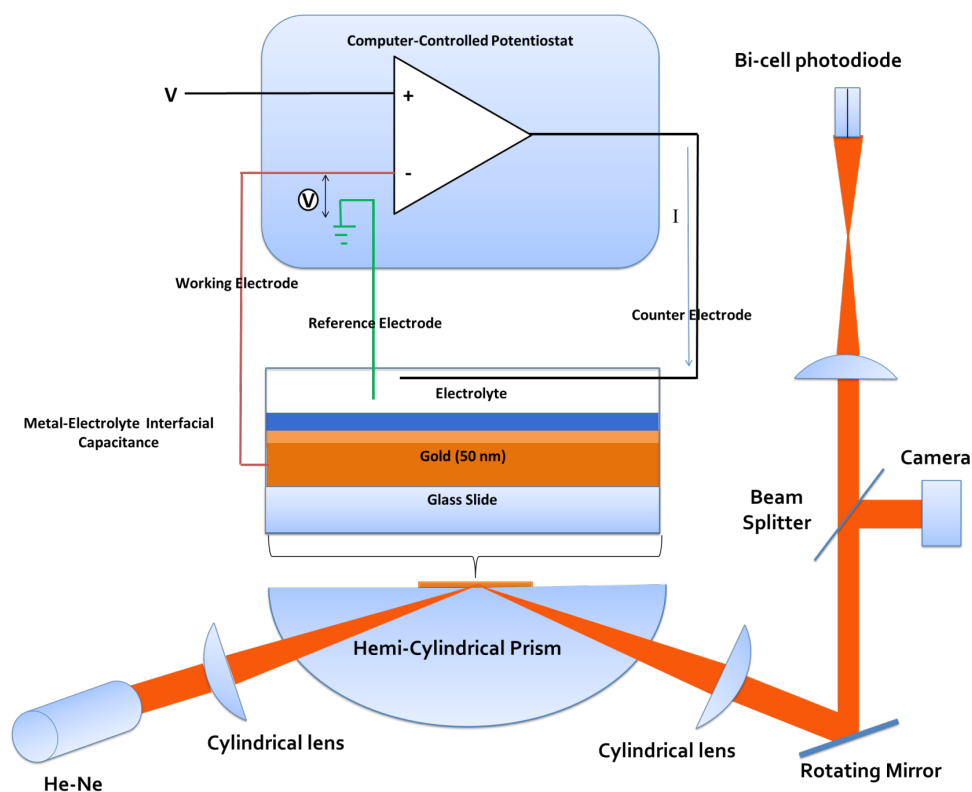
Computer-Controlled Potentiostat

Bi-cell photodiode

V

+

-

V

I

Working Electrode

Reference Electrode

Counter Electrode

Electrolyte

Metal-Electrolyte Interfacial Capacitance

Gold (50 nm)

Glass Slide

Camera

Beam Splitter

Hemi-Cylindrical Prism

Cylindrical lens

Cylindrical lens

He-Ne

Rotating Mirror